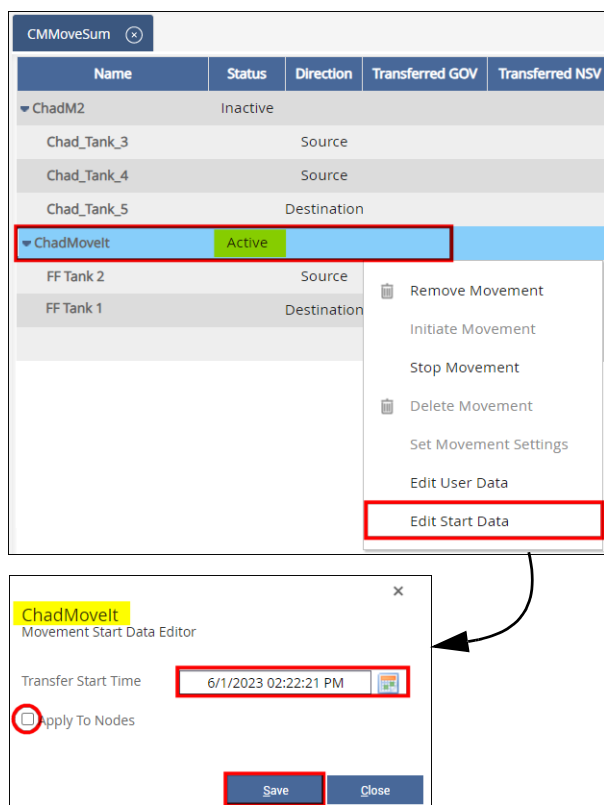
CMMoveSum

| Name | Status | Direction | Transferred GOV | Transferred NSV |
|---|---|---|---|---|
| ChadM2 | Inactive | | | |
| Chad_Tank_3 | | Source | | |
| Chad_Tank_4 | | Source | | |
| Chad_Tank_5 | | Destination | | |
| ChadMoveIt | Active | | | |
| FF Tank 2 | | Source | | |
| FF Tank 1 | | Destination | | |

Remove Movement
Initiate Movement
Stop Movement
Delete Movement
Set Movement Settings
Edit User Data
Edit Start Data

ChadMoveIt
Movement Start Data Editor

Transfer Start Time 6/1/2023 02:22:21 PM

Apply To Nodes

Save Close